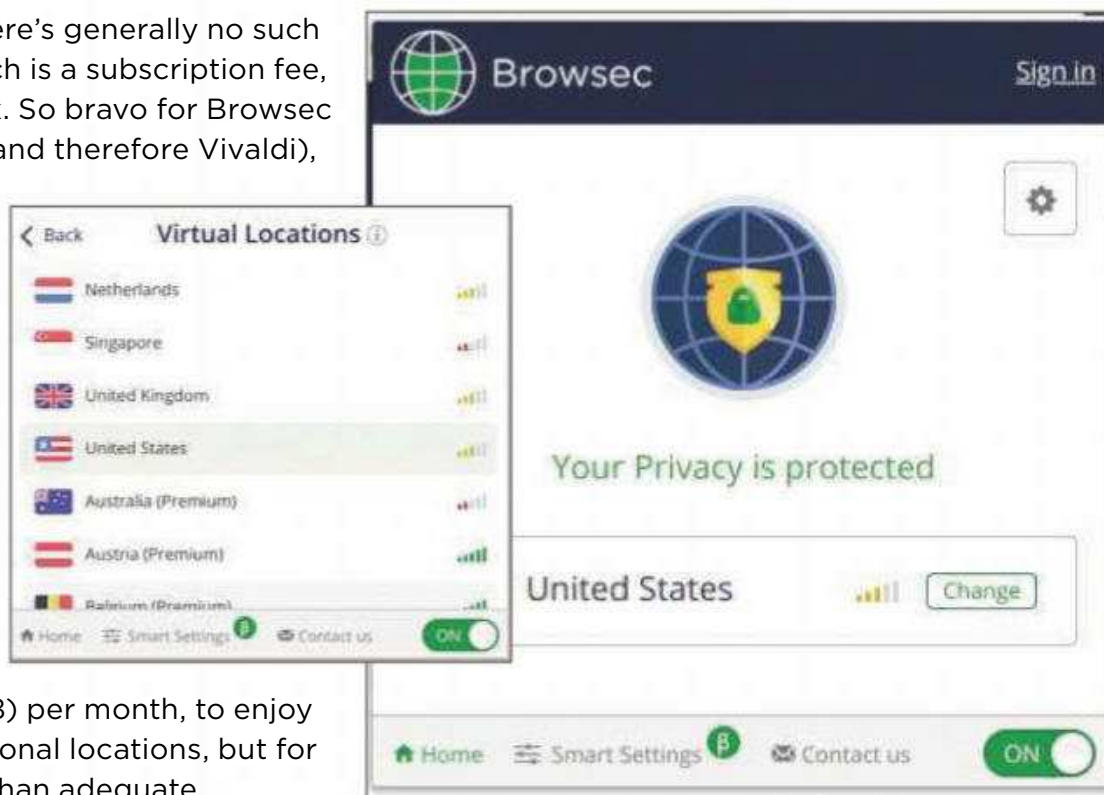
ere's generally no such ch is a subscription fee, t. So bravo for Browsec and therefore Vivaldi),

Browsec
Sign in

Back
Virtual Locations

Netherlands
Singapore
United Kingdom
United States
Australia (Premium)
Austria (Premium)
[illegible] (Premium)

Home Smart Settings β Contact us ON

Your Privacy is protected

United States
Change

Home Smart Settings β Contact us ON

3) per month, to enjoy onal locations, but for than adequate